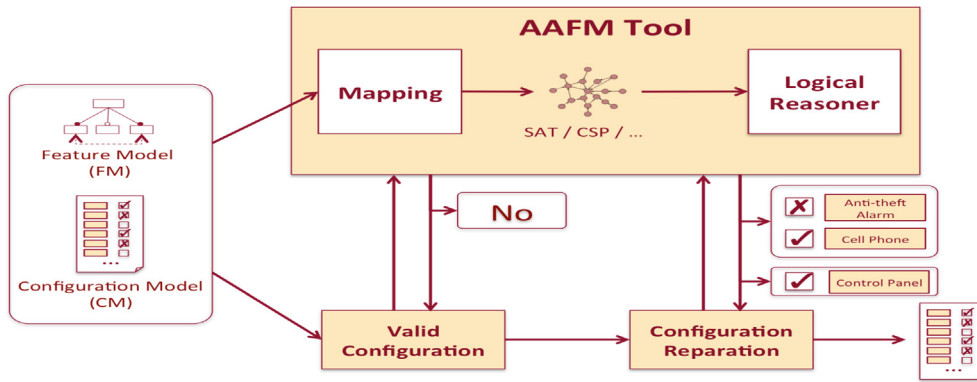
AAFM Tool

Mapping

SAT / CSP / ...

Logical Reasoner

Feature Model (FM)

...

Configuration Model (CM)

No

Anti-theft Alarm

Cell Phone

Control Panel

Valid Configuration

Configuration Reparation